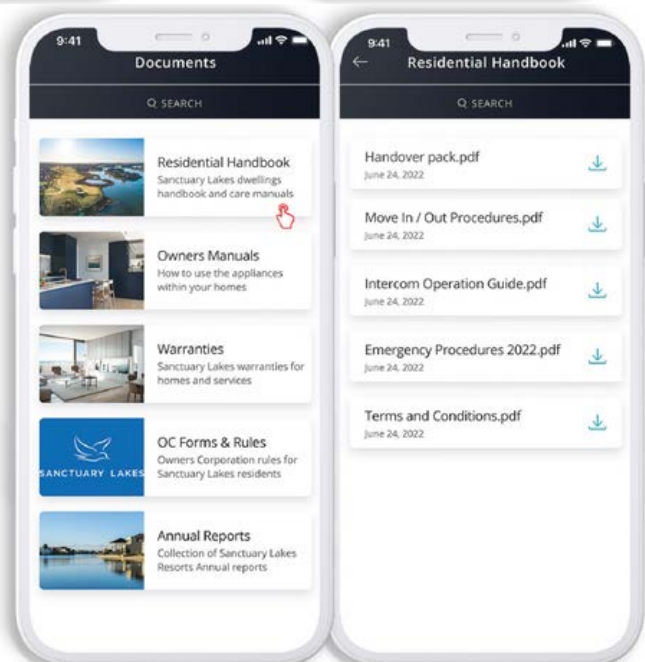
9:41

Documents

SEARCH

Residential Handbook
Sanctuary Lakes dwellings handbook and care manuals

Owners Manuals
How to use the appliances within your homes

Warranties
Sanctuary Lakes warranties for homes and services

SANCTUARY LAKES

OC Forms & Rules
Owners Corporation rules for Sanctuary Lakes residents

Annual Reports
Collection of Sanctuary Lakes Resorts Annual reports

9:41

Residential Handbook

SEARCH

Handover pack.pdf
June 24, 2022

Move In / Out Procedures.pdf
June 24, 2022

Intercom Operation Guide.pdf
June 24, 2022

Emergency Procedures 2022.pdf
June 24, 2022

Terms and Conditions.pdf
June 24, 2022